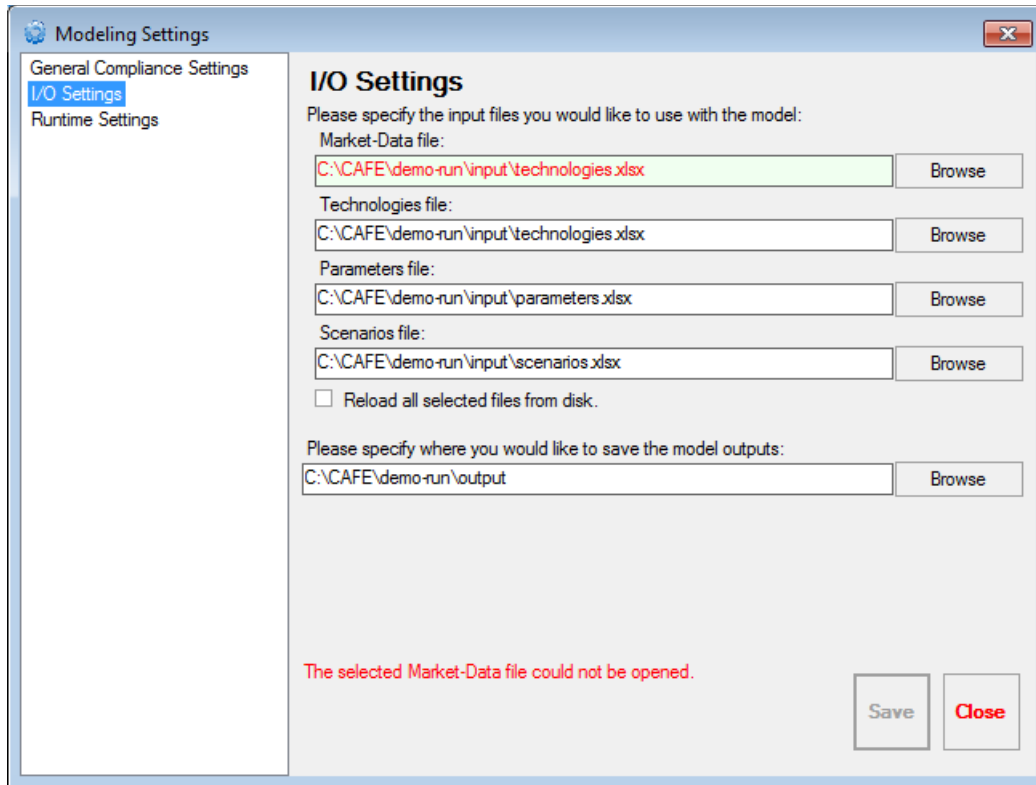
Modeling Settings

General Compliance Settings
I/O Settings
Runtime Settings

I/O Settings

Please specify the input files you would like to use with the model:

Market-Data file:
C:\CAFE\demo-run\input\technologies.xlsx
Browse

Technologies file:
C:\CAFE\demo-run\input\technologies.xlsx
Browse

Parameters file:
C:\CAFE\demo-run\input\parameters.xlsx
Browse

Scenarios file:
C:\CAFE\demo-run\input\scenarios.xlsx
Browse

Reload all selected files from disk.

Please specify where you would like to save the model outputs:
C:\CAFE\demo-run\output
Browse

The selected Market-Data file could not be opened.

Save
Close